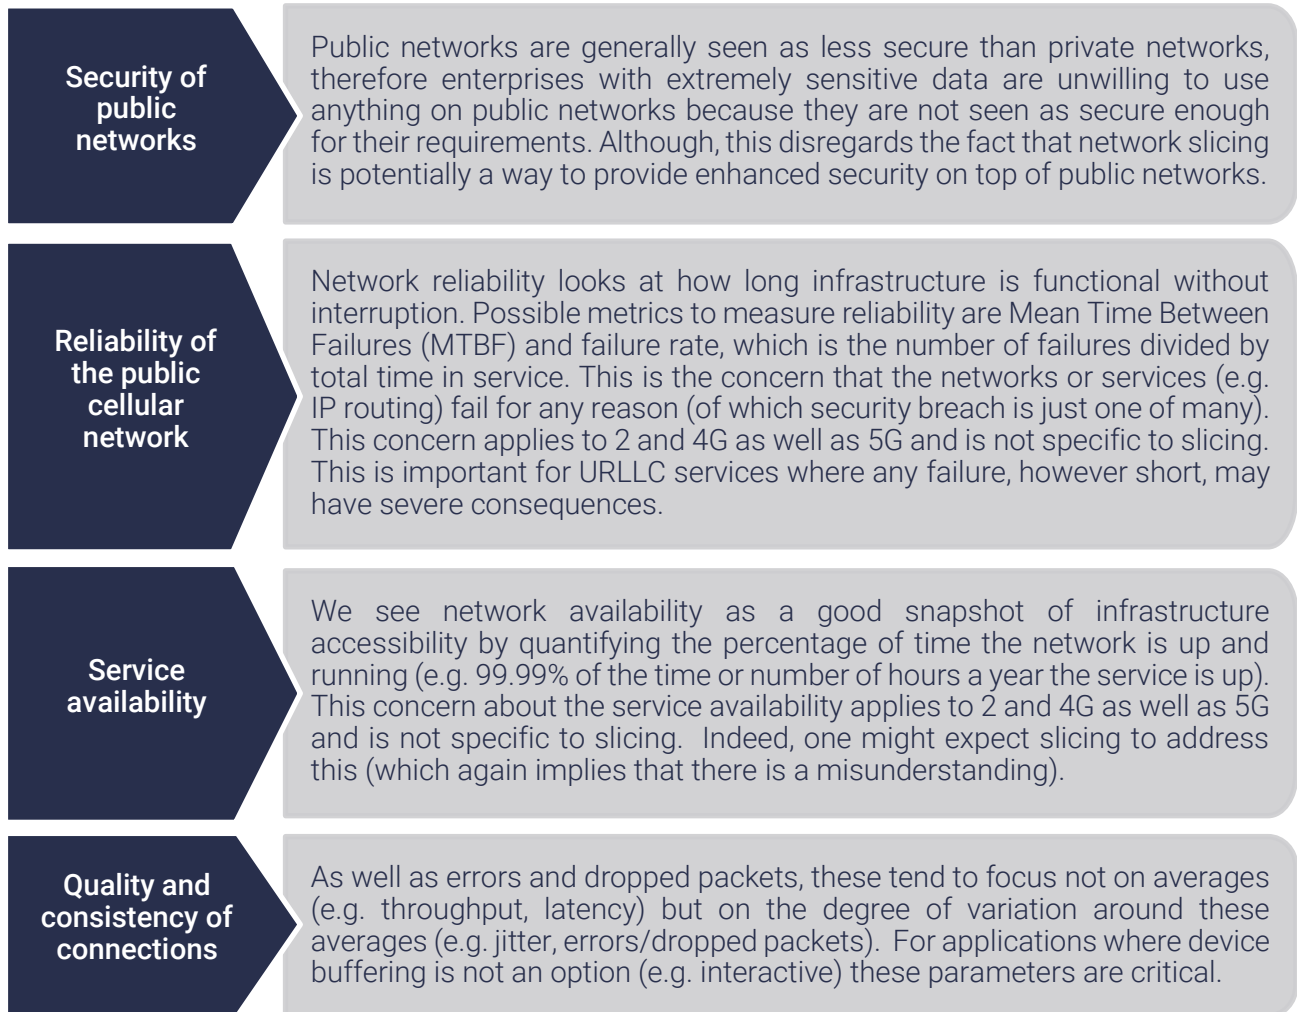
Security of public networks

Public networks are generally seen as less secure than private networks, therefore enterprises with extremely sensitive data are unwilling to use anything on public networks because they are not seen as secure enough for their requirements. Although, this disregards the fact that network slicing is potentially a way to provide enhanced security on top of public networks.

Reliability of the public cellular network

Network reliability looks at how long infrastructure is functional without interruption. Possible metrics to measure reliability are Mean Time Between Failures (MTBF) and failure rate, which is the number of failures divided by total time in service. This is the concern that the networks or services (e.g. IP routing) fail for any reason (of which security breach is just one of many). This concern applies to 2 and 4G as well as 5G and is not specific to slicing. This is important for URLLC services where any failure, however short, may have severe consequences.

Service availability

We see network availability as a good snapshot of infrastructure accessibility by quantifying the percentage of time the network is up and running (e.g. 99.99% of the time or number of hours a year the service is up). This concern about the service availability applies to 2 and 4G as well as 5G and is not specific to slicing. Indeed, one might expect slicing to address this (which again implies that there is a misunderstanding).

Quality and consistency of connections

As well as errors and dropped packets, these tend to focus not on averages (e.g. throughput, latency) but on the degree of variation around these averages (e.g. jitter, errors/dropped packets). For applications where device buffering is not an option (e.g. interactive) these parameters are critical.